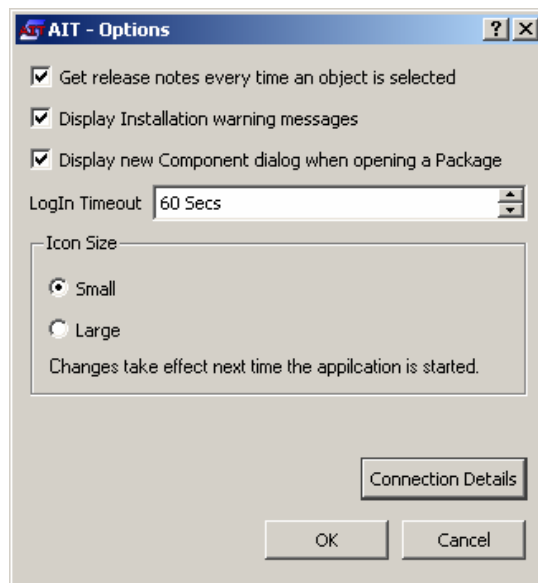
AIT - Options
?
X

Get release notes every time an object is selected

Display Installation warning messages

Display new Component dialog when opening a Package

LogIn Timeout 60 Secs

Icon Size

Small

Large

Changes take effect next time the appilcation is started.

Connection Details

OK

Cancel